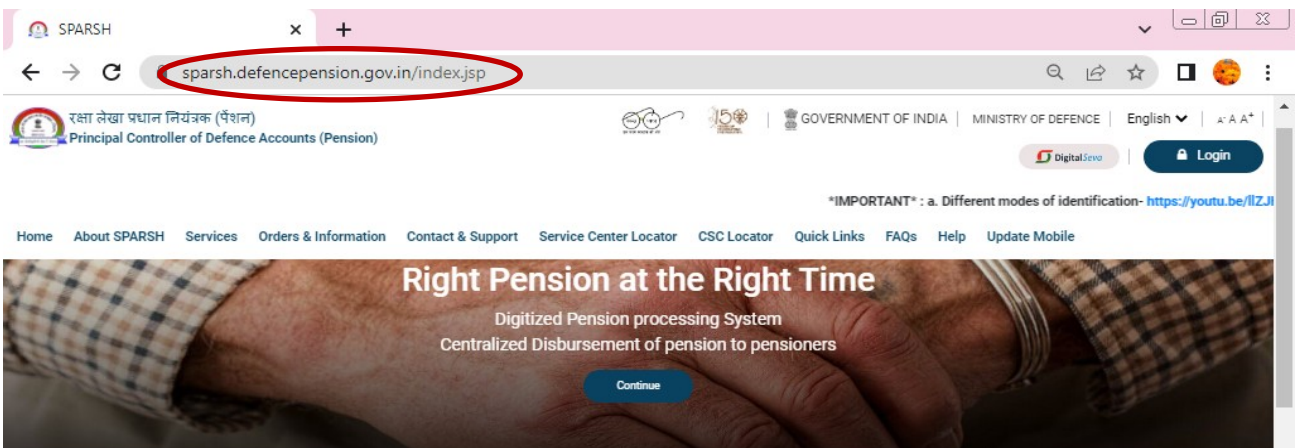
SPARSH

sparsh.defencepension.gov.in/index.jsp

रक्षा लेखा प्रधान नियंत्रक (पेंशन)
Principal Controller of Defence Accounts (Pension)

GOVERNMENT OF INDIA | MINISTRY OF DEFENCE | English | A- A A+

DigitalSeva | Login

*IMPORTANT* : a. Different modes of identification- https://youtu.be/lIZJI

Home About SPARSH Services Orders & Information Contact & Support Service Center Locator CSC Locator Quick Links FAQs Help Update Mobile

Right Pension at the Right Time

Digitized Pension processing System
Centralized Disbursement of pension to pensioners

Continue